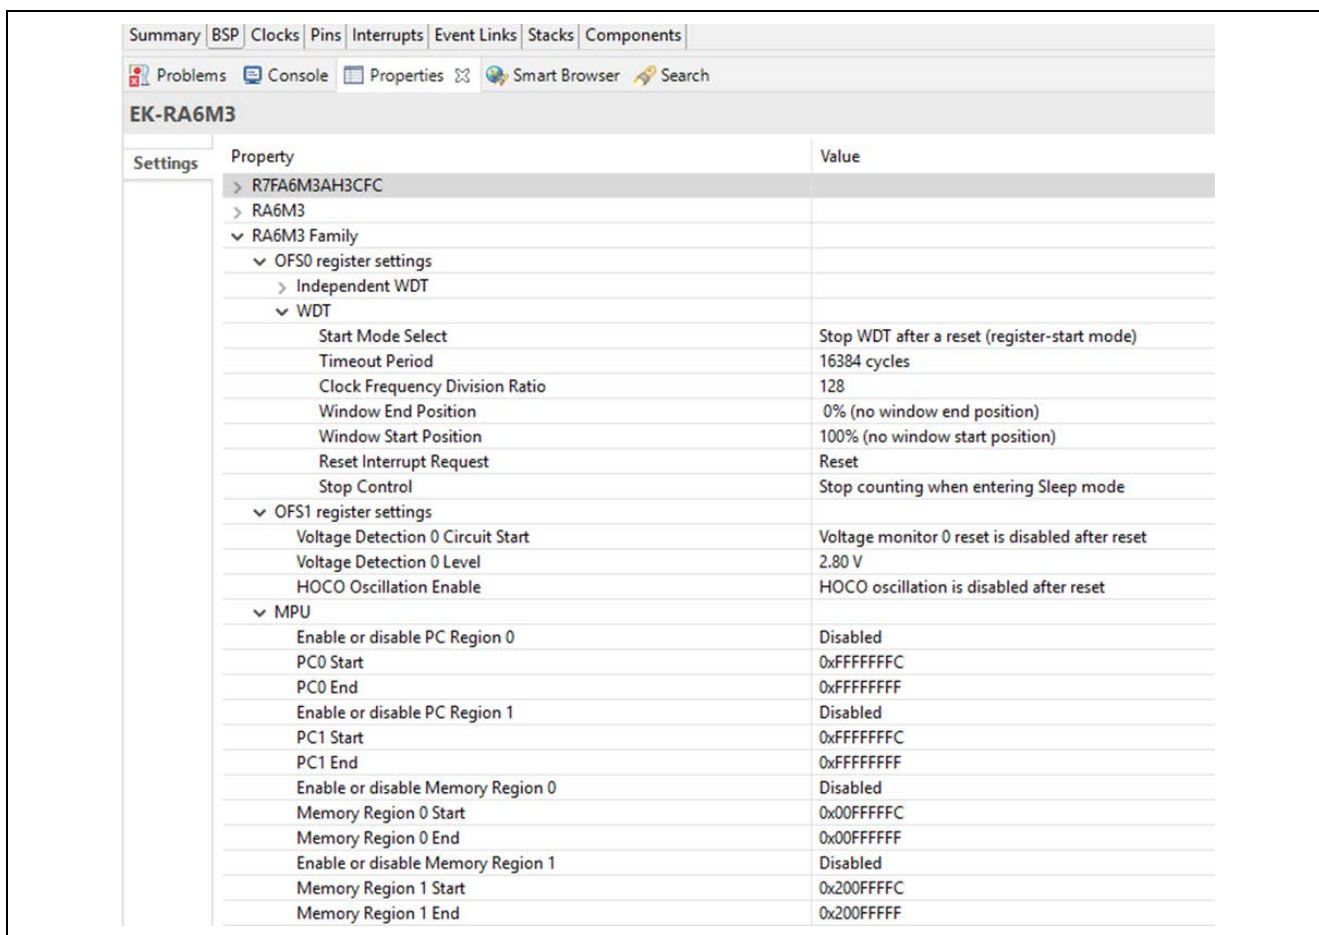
Summary | BSP | Clocks | Pins | Interrupts | Event Links | Stacks | Components

Problems   Console   Properties ☒   Smart Browser   Search

EK-RA6M3

Settings

| Property | Value |
|---|---|
| > R7FA6M3AH3CFC | |
| > RA6M3 | |
| ∨ RA6M3 Family | |
| ∨ OFS0 register settings | |
| > Independent WDT | |
| ∨ WDT | |
| Start Mode Select | Stop WDT after a reset (register-start mode) |
| Timeout Period | 16384 cycles |
| Clock Frequency Division Ratio | 128 |
| Window End Position | 0% (no window end position) |
| Window Start Position | 100% (no window start position) |
| Reset Interrupt Request | Reset |
| Stop Control | Stop counting when entering Sleep mode |
| ∨ OFS1 register settings | |
| Voltage Detection 0 Circuit Start | Voltage monitor 0 reset is disabled after reset |
| Voltage Detection 0 Level | 2.80 V |
| HOCO Oscillation Enable | HOCO oscillation is disabled after reset |
| ∨ MPU | |
| Enable or disable PC Region 0 | Disabled |
| PC0 Start | 0xFFFFFFFC |
| PC0 End | 0xFFFFFFFF |
| Enable or disable PC Region 1 | Disabled |
| PC1 Start | 0xFFFFFFFC |
| PC1 End | 0xFFFFFFFF |
| Enable or disable Memory Region 0 | Disabled |
| Memory Region 0 Start | 0x00FFFFFC |
| Memory Region 0 End | 0x00FFFFFF |
| Enable or disable Memory Region 1 | Disabled |
| Memory Region 1 Start | 0x200FFFFC |
| Memory Region 1 End | 0x200FFFFF |